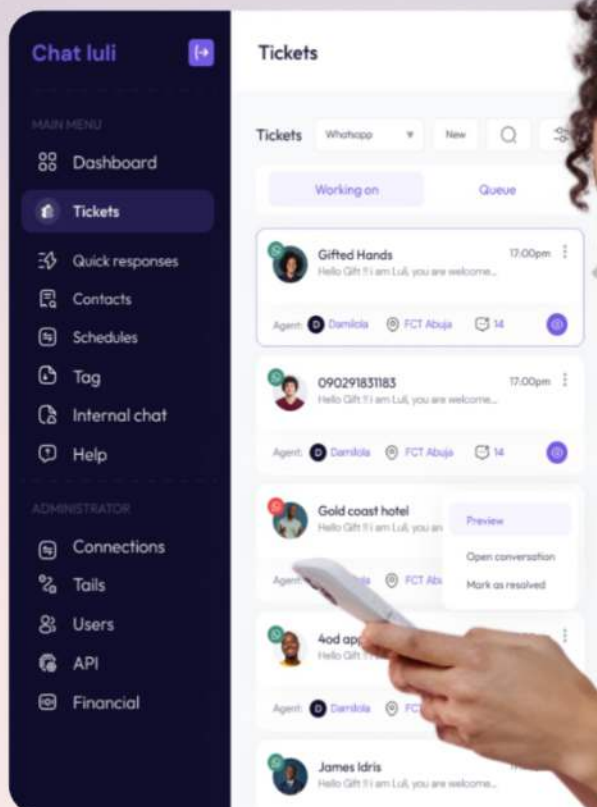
Chat luli

MAIN MENU

Dashboard

Tickets

Quick responses

Contacts

Schedules

Tag

Internal chat

Help

ADMINISTRATOR

Connections

Tails

Users

API

Financial

Tickets

Tickets Whatsapp New

Working on Queue

Gifted Hands 17:00pm
Hello Gift !! I am Luli, you are welcome...
Agent: Damilola FCT Abuja 14

090291831183 17:00pm
Hello Gift !! I am Luli, you are welcome...
Agent: Damilola FCT Abuja 14

Gold coast hotel
Hello Gift !! I am Luli, you are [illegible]
Agent: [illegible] FCT Ab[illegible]

Preview
Open conversation
Mark as resolved

4od app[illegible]
Hello Gift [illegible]
Agent: Damilola FC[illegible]

James Idris
Hello Gift !! I am Luli, you are welcome...